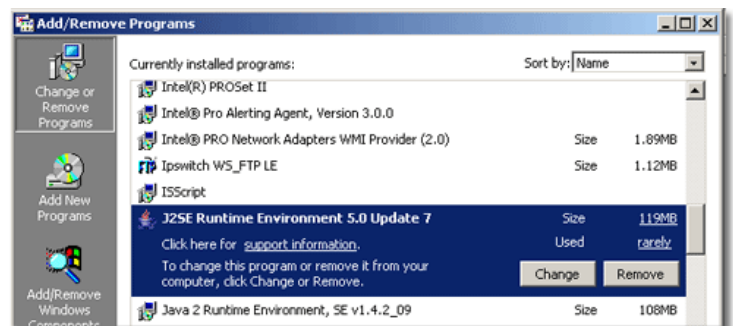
Add/Remove Programs

Change or Remove Programs

Add New Programs

Add/Remove Windows Components

Currently installed programs:

Sort by: Name

Intel(R) PROSet II

Intel® Pro Alerting Agent, Version 3.0.0

Intel® PRO Network Adapters WMI Provider (2.0) Size 1.89MB

Ipswitch WS_FTP LE Size 1.12MB

ISScript

J2SE Runtime Environment 5.0 Update 7 Size 119MB

Click here for support information. Used rarely

To change this program or remove it from your computer, click Change or Remove.

Change Remove

Java 2 Runtime Environment, SE v1.4.2_09 Size 108MB